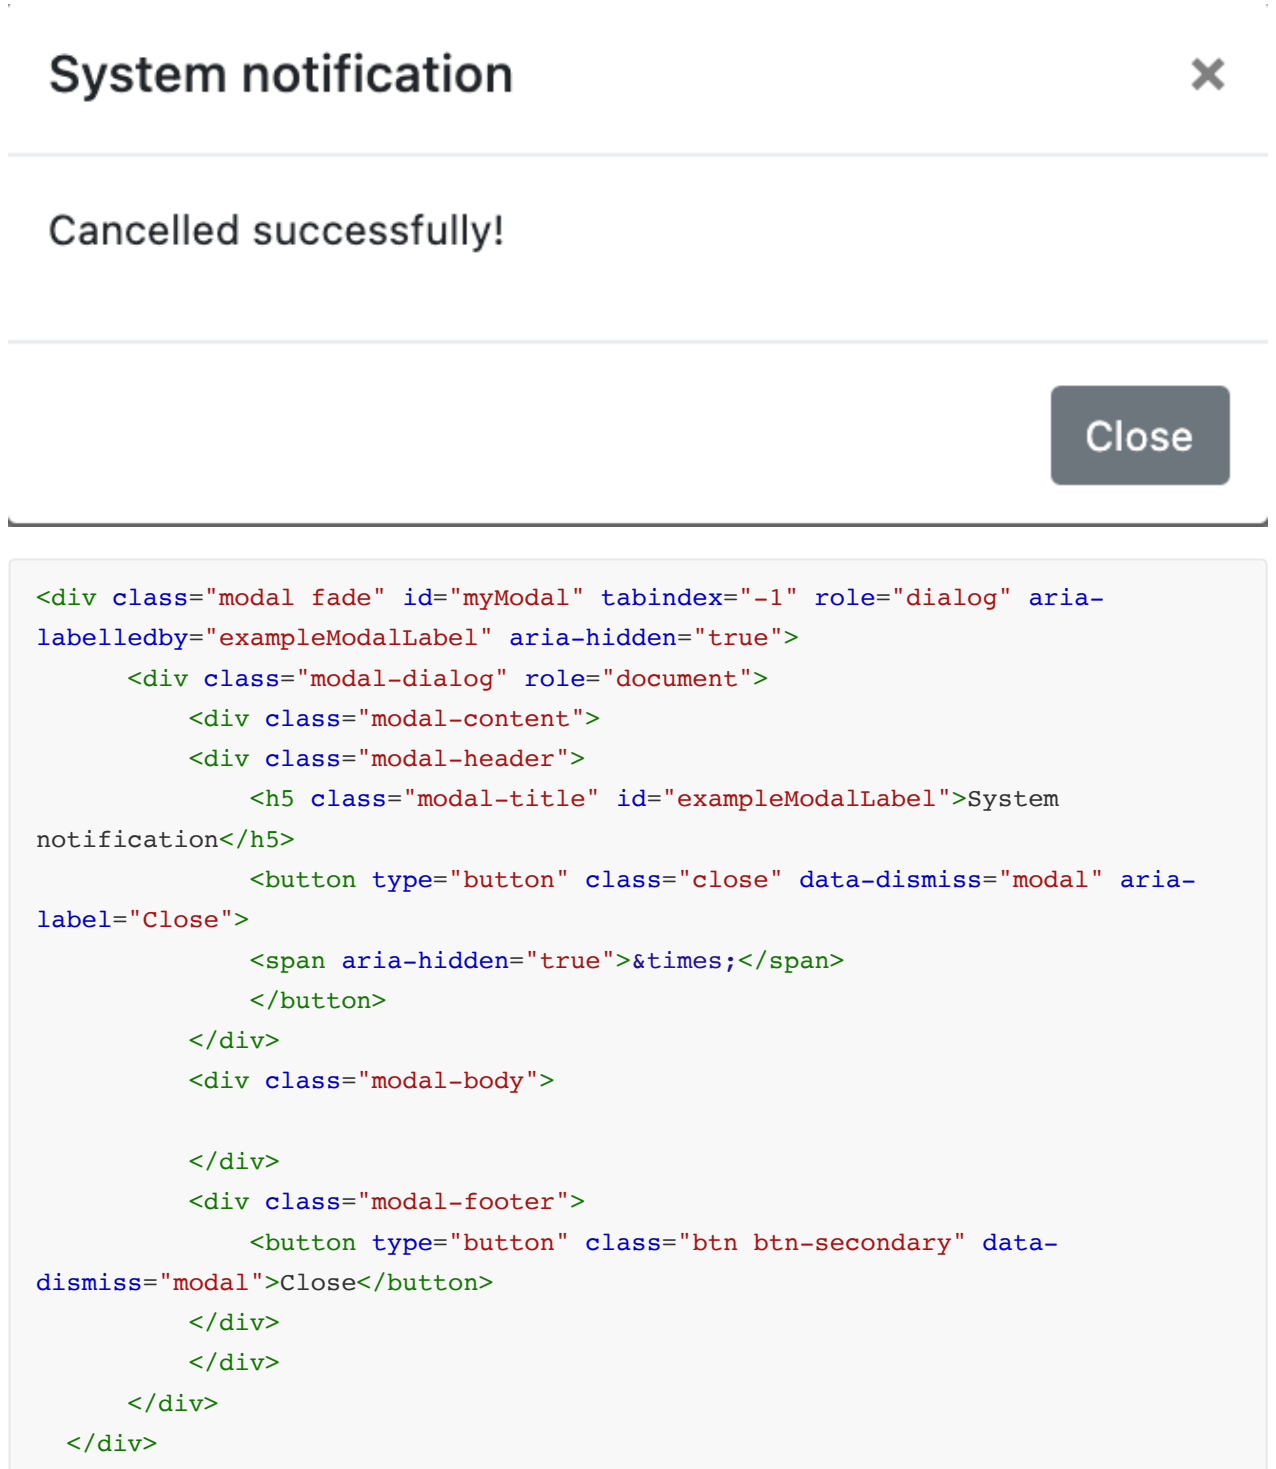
System notification

×

Cancelled successfully!

Close

```
<div class="modal fade" id="myModal" tabindex="-1" role="dialog" aria-labelledby="exampleModalLabel" aria-hidden="true">
      <div class="modal-dialog" role="document">
          <div class="modal-content">
          <div class="modal-header">
              <h5 class="modal-title" id="exampleModalLabel">System notification</h5>
              <button type="button" class="close" data-dismiss="modal" aria-label="Close">
              <span aria-hidden="true">&times;</span>
              </button>
          </div>
          <div class="modal-body">

          </div>
          <div class="modal-footer">
              <button type="button" class="btn btn-secondary" data-dismiss="modal">Close</button>
          </div>
          </div>
      </div>
  </div>
```